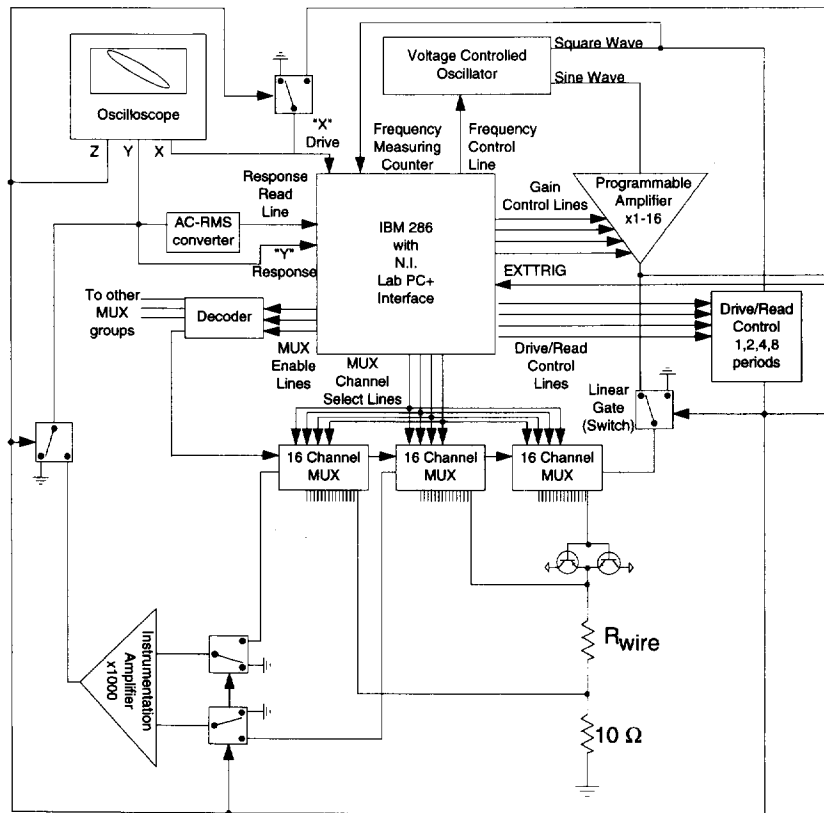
Oscilloscope

Z Y X

"X" Drive

Voltage Controlled Oscillator

Square Wave

Sine Wave

Frequency Measuring Counter

Frequency Control Line

Response Read Line

AC-RMS converter

"Y" Response

IBM 286 with N.I. Lab PC+ Interface

Gain Control Lines

Programmable Amplifier x1-16

EXTTRIG

To other MUX groups

Decoder

MUX Enable Lines

MUX Channel Select Lines

Drive/Read Control Lines

Drive/Read Control 1,2,4,8 periods

Linear Gate (Switch)

16 Channel MUX

16 Channel MUX

16 Channel MUX

Instrumentation Amplifier x1000

$R_{wire}$

$10\ \Omega$